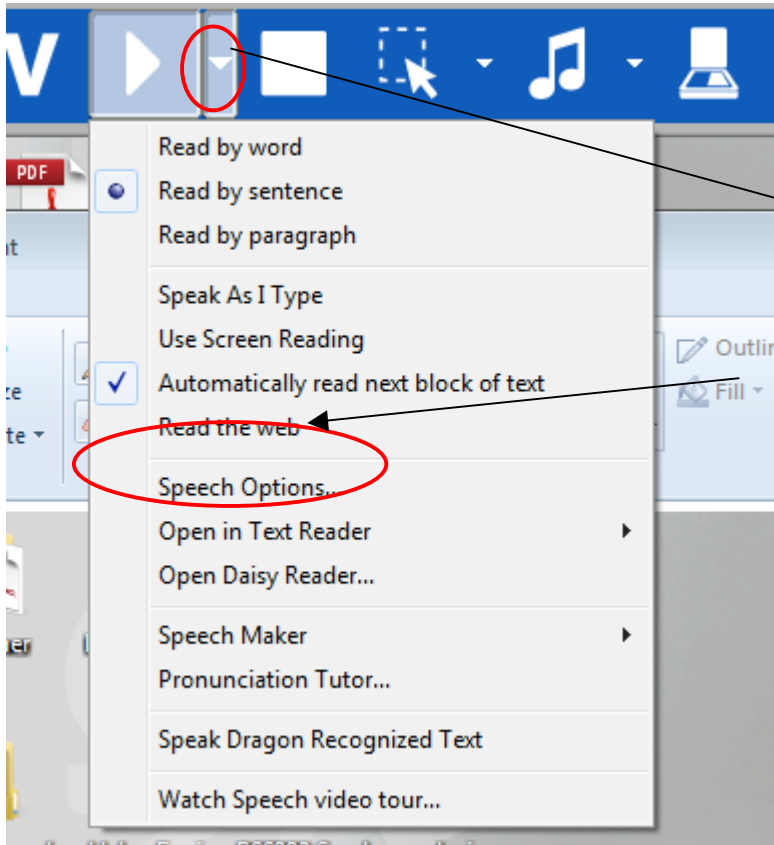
PDF

Read by word
Read by sentence
Read by paragraph

Speak As I Type
Use Screen Reading
Automatically read next block of text
Read the web

Speech Options...
Open in Text Reader
Open Daisy Reader...

Speech Maker
Pronunciation Tutor...

Speak Dragon Recognized Text

Watch Speech video tour...

Outlin
Fill